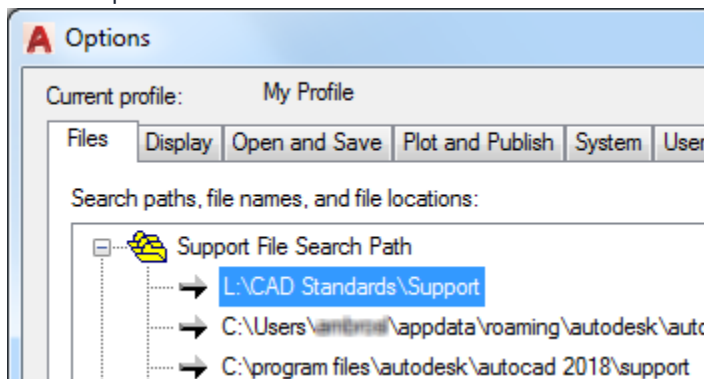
Options

Current profile: My Profile

Files | Display | Open and Save | Plot and Publish | System | User

Search paths, file names, and file locations:

Support File Search Path
L:\CAD Standards\Support
C:\Users\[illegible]\appdata\roaming\autodesk\auto
C:\program files\autodesk\autocad 2018\support